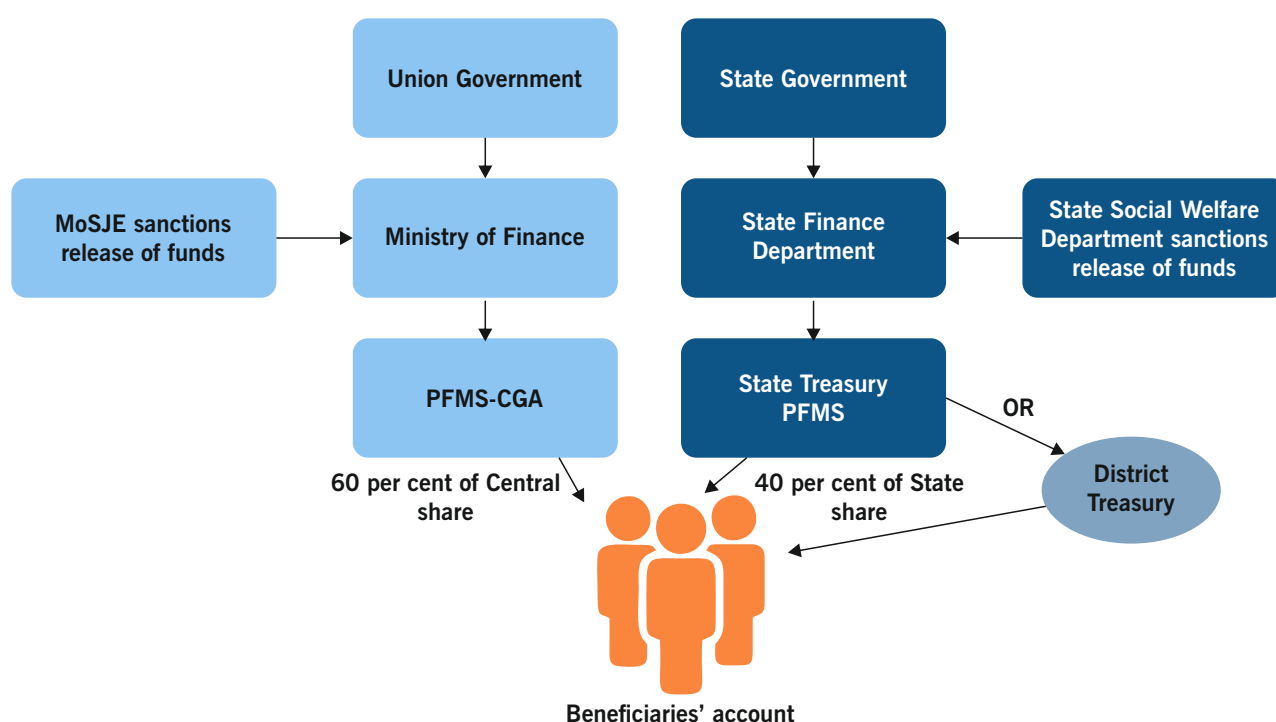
Union Government

State Government

MoSJE sanctions release of funds

Ministry of Finance

State Finance Department

State Social Welfare Department sanctions release of funds

PFMS-CGA

State Treasury PFMS

OR

District Treasury

60 per cent of Central share

40 per cent of State share

Beneficiaries' account